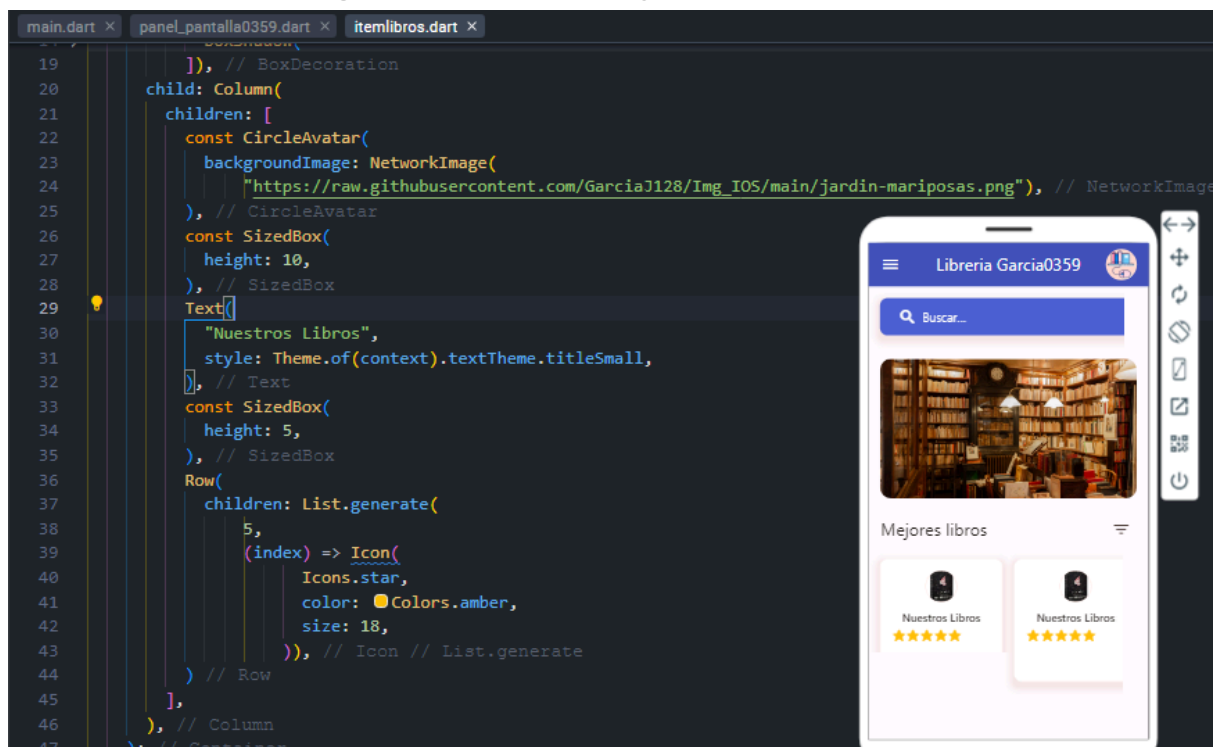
main.dart × panel_pantalla0359.dart × itemlibros.dart ×

19 ]), // BoxDecoration
20 child: Column(
21 children: [
22 const CircleAvatar(
23 backgroundImage: NetworkImage(
24 "https://raw.githubusercontent.com/GarciaJ128/Img_IOS/main/jardin-mariposas.png"), // NetworkImage
25 ), // CircleAvatar
26 const SizedBox(
27 height: 10,
28 ), // SizedBox
29 Text(
30 "Nuestros Libros",
31 style: Theme.of(context).textTheme.titleSmall,
32 ), // Text
33 const SizedBox(
34 height: 5,
35 ), // SizedBox
36 Row(
37 children: List.generate(
38 5,
39 (index) => Icon(
40 Icons.star,
41 color: Colors.amber,
42 size: 18,
43 )), // Icon // List.generate
44 ) // Row
45 ],
46 ), // Column

Libreria Garcia0359

Buscar...

Mejores libros

Nuestros Libros

Nuestros Libros